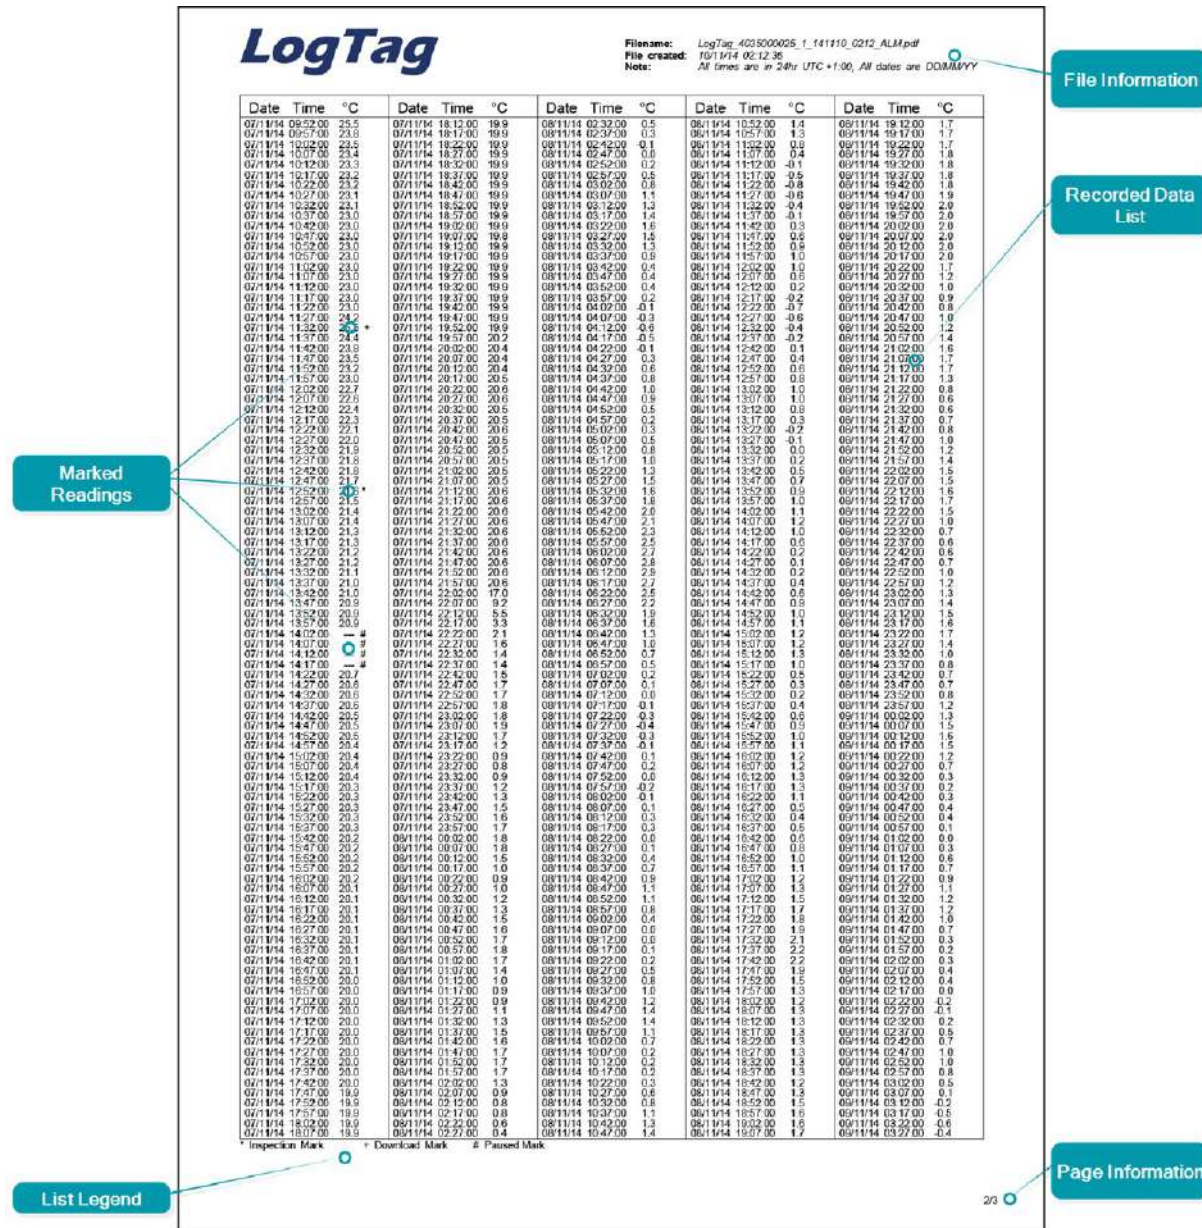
LogTag

Filename: LogTag_4035000025_1_141110_0212_ALM.pdf
File created: 10/11/14 02:12:36
Note: All times are in 24hr UTC+1:00, All dates are DD/MM/YY

File Information

Recorded Data List

Marked Readings

| Date | Time | °C |
|---|---|---|
| 07/11/14 | 09:52:00 | 25.5 |
| 07/11/14 | 09:57:00 | 23.8 |
| 07/11/14 | 10:02:00 | 23.5 |
| 07/11/14 | 10:07:00 | 23.4 |
| 07/11/14 | 10:12:00 | 23.3 |
| 07/11/14 | 10:17:00 | 23.2 |
| 07/11/14 | 10:22:00 | 23.2 |
| 07/11/14 | 10:27:00 | 23.1 |
| 07/11/14 | 10:32:00 | 23.1 |
| 07/11/14 | 10:37:00 | 23.0 |
| 07/11/14 | 10:42:00 | 23.0 |
| 07/11/14 | 10:47:00 | 23.0 |
| 07/11/14 | 10:52:00 | 23.0 |
| 07/11/14 | 10:57:00 | 23.0 |
| 07/11/14 | 11:02:00 | 23.0 |
| 07/11/14 | 11:07:00 | 23.0 |
| 07/11/14 | 11:12:00 | 23.0 |
| 07/11/14 | 11:17:00 | 23.0 |
| 07/11/14 | 11:22:00 | 23.0 |
| 07/11/14 | 11:27:00 | 24.2 |
| 07/11/14 | 11:32:00 | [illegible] * |
| 07/11/14 | 11:37:00 | 24.4 |
| 07/11/14 | 11:42:00 | 23.8 |
| 07/11/14 | 11:47:00 | 23.5 |
| 07/11/14 | 11:52:00 | 23.2 |
| 07/11/14 | 11:57:00 | 23.0 |
| 07/11/14 | 12:02:00 | 22.7 |
| 07/11/14 | 12:07:00 | 22.6 |
| 07/11/14 | 12:12:00 | 22.4 |
| 07/11/14 | 12:17:00 | 22.3 |
| 07/11/14 | 12:22:00 | 22.1 |
| 07/11/14 | 12:27:00 | 22.0 |
| 07/11/14 | 12:32:00 | 21.9 |
| 07/11/14 | 12:37:00 | 21.8 |
| 07/11/14 | 12:42:00 | 21.8 |
| 07/11/14 | 12:47:00 | 21.7 |
| 07/11/14 | 12:52:00 | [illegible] * |
| 07/11/14 | 12:57:00 | 21.5 |
| 07/11/14 | 13:02:00 | 21.4 |
| 07/11/14 | 13:07:00 | 21.4 |
| 07/11/14 | 13:12:00 | 21.3 |
| 07/11/14 | 13:17:00 | 21.3 |
| 07/11/14 | 13:22:00 | 21.2 |
| 07/11/14 | 13:27:00 | 21.2 |
| 07/11/14 | 13:32:00 | 21.1 |
| 07/11/14 | 13:37:00 | 21.0 |
| 07/11/14 | 13:42:00 | 21.0 |
| 07/11/14 | 13:47:00 | 20.9 |
| 07/11/14 | 13:52:00 | 20.9 |
| 07/11/14 | 13:57:00 | 20.9 |
| 07/11/14 | 14:02:00 | — # |
| 07/11/14 | 14:07:00 | — # |
| 07/11/14 | 14:12:00 | — # |
| 07/11/14 | 14:17:00 | — # |
| 07/11/14 | 14:22:00 | 20.7 |
| 07/11/14 | 14:27:00 | 20.6 |
| 07/11/14 | 14:32:00 | 20.6 |
| 07/11/14 | 14:37:00 | 20.6 |
| 07/11/14 | 14:42:00 | 20.5 |
| 07/11/14 | 14:47:00 | 20.5 |
| 07/11/14 | 14:52:00 | 20.5 |
| 07/11/14 | 14:57:00 | 20.4 |
| 07/11/14 | 15:02:00 | 20.4 |
| 07/11/14 | 15:07:00 | 20.4 |
| 07/11/14 | 15:12:00 | 20.4 |
| 07/11/14 | 15:17:00 | 20.3 |
| 07/11/14 | 15:22:00 | 20.3 |
| 07/11/14 | 15:27:00 | 20.3 |
| 07/11/14 | 15:32:00 | 20.3 |
| 07/11/14 | 15:37:00 | 20.3 |
| 07/11/14 | 15:42:00 | 20.2 |
| 07/11/14 | 15:47:00 | 20.2 |
| 07/11/14 | 15:52:00 | 20.2 |
| 07/11/14 | 15:57:00 | 20.2 |
| 07/11/14 | 16:02:00 | 20.2 |
| 07/11/14 | 16:07:00 | 20.1 |
| 07/11/14 | 16:12:00 | 20.1 |
| 07/11/14 | 16:17:00 | 20.1 |
| 07/11/14 | 16:22:00 | 20.1 |
| 07/11/14 | 16:27:00 | 20.1 |
| 07/11/14 | 16:32:00 | 20.1 |
| 07/11/14 | 16:37:00 | 20.1 |
| 07/11/14 | 16:42:00 | 20.1 |
| 07/11/14 | 16:47:00 | 20.1 |
| 07/11/14 | 16:52:00 | 20.0 |
| 07/11/14 | 16:57:00 | 20.0 |
| 07/11/14 | 17:02:00 | 20.0 |
| 07/11/14 | 17:07:00 | 20.0 |
| 07/11/14 | 17:12:00 | 20.0 |
| 07/11/14 | 17:17:00 | 20.0 |
| 07/11/14 | 17:22:00 | 20.0 |
| 07/11/14 | 17:27:00 | 20.0 |
| 07/11/14 | 17:32:00 | 20.0 |
| 07/11/14 | 17:37:00 | 20.0 |
| 07/11/14 | 17:42:00 | 20.0 |
| 07/11/14 | 17:47:00 | 19.9 |
| 07/11/14 | 17:52:00 | 19.9 |
| 07/11/14 | 17:57:00 | 19.9 |
| 07/11/14 | 18:02:00 | 19.9 |
| 07/11/14 | 18:07:00 | 19.9 |

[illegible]

* Inspection Mark + Download Mark # Paused Mark

List Legend

Page Information

2/3